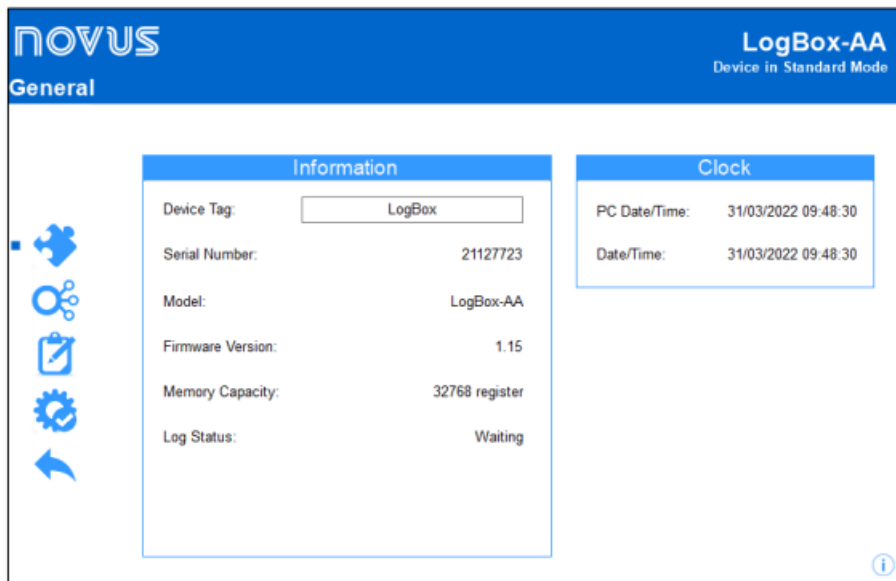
NOVUS

General

LogBox-AA
Device in Standard Mode

Information

Device Tag: LogBox

Serial Number: 21127723

Model: LogBox-AA

Firmware Version: 1.15

Memory Capacity: 32768 register

Log Status: Waiting

Clock

PC Date/Time: 31/03/2022 09:48:30

Date/Time: 31/03/2022 09:48:30